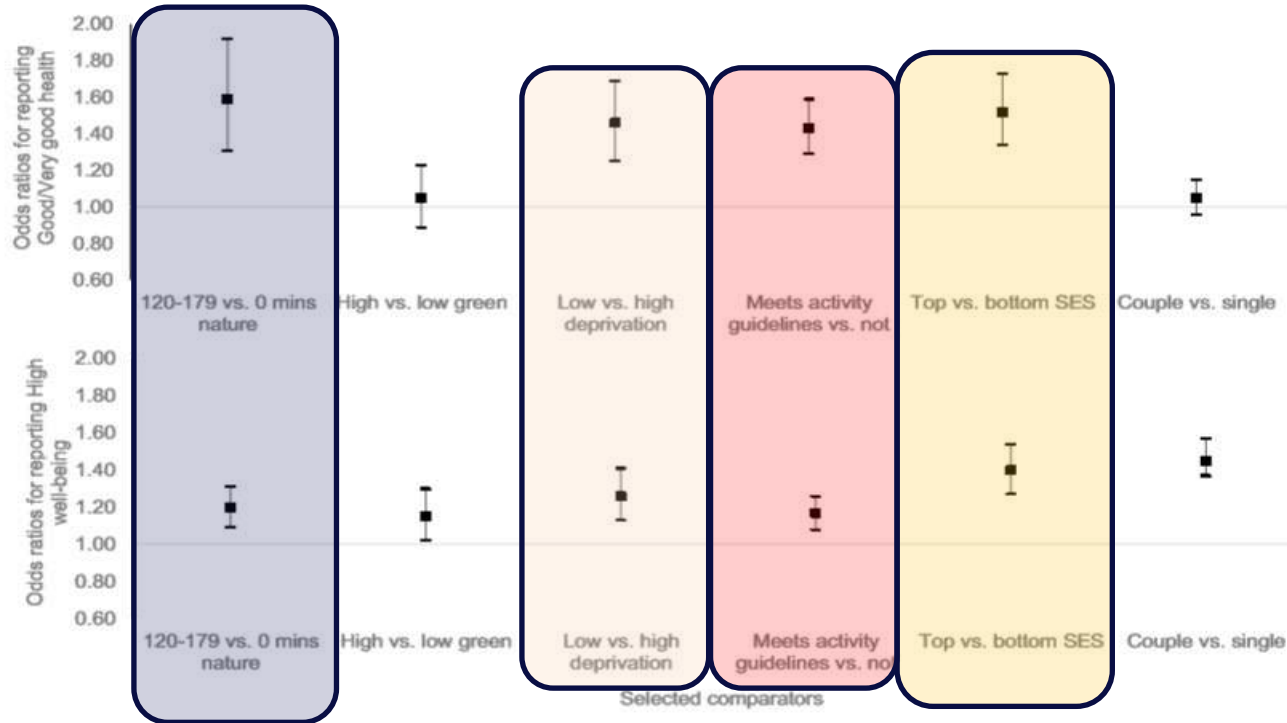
Odds ratios for reporting Good/Very good health

2.00
1.80
1.60
1.40
1.20
1.00
0.80
0.60

120-179 vs. 0 mins nature
High vs. low green
Low vs. high deprivation
Meets activity guidelines vs. not
Top vs. bottom SES
Couple vs. single

Odds ratios for reporting High well-being

2.00
1.80
1.60
1.40
1.20
1.00
0.80
0.60

120-179 vs. 0 mins nature
High vs. low green
Low vs. high deprivation
Meets activity guidelines vs. not
Top vs. bottom SES
Couple vs. single

Selected comparators